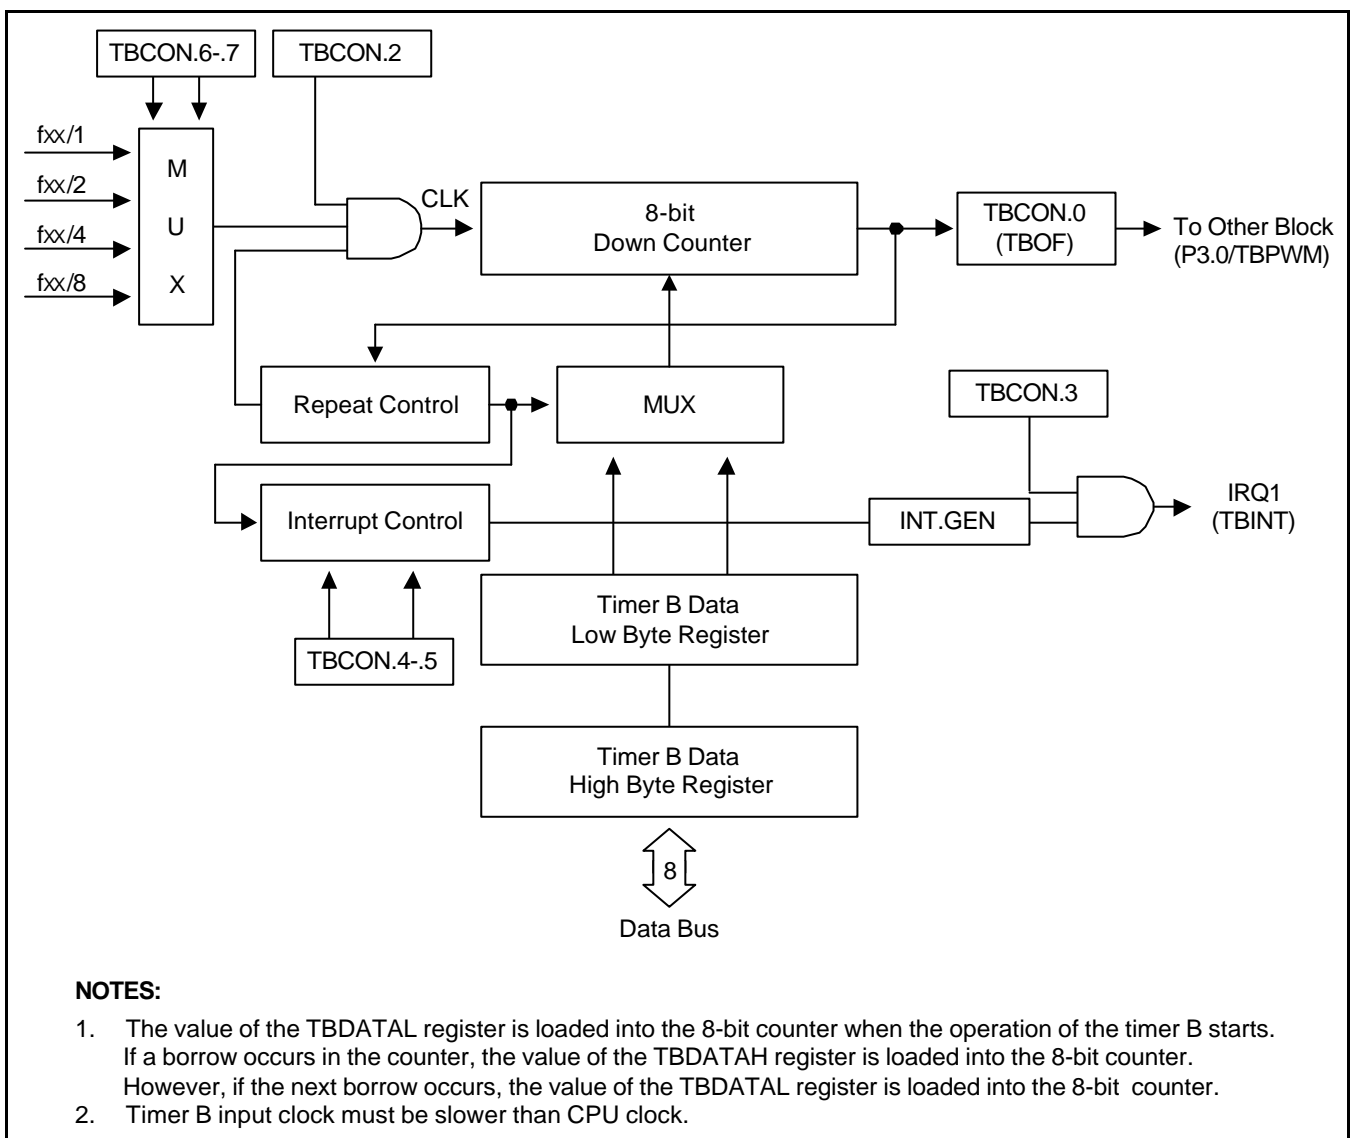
TBCON.6-.7

TBCON.2

fxx/1

fxx/2

fxx/4

fxx/8

M
U
X

CLK

8-bit
Down Counter

TBCON.0
(TBOF)

To Other Block
(P3.0/TBPWM)

Repeat Control

MUX

TBCON.3

Interrupt Control

INT.GEN

IRQ1
(TBINT)

TBCON.4-.5

Timer B Data
Low Byte Register

Timer B Data
High Byte Register

8

Data Bus

NOTES:

1. The value of the TBDATAL register is loaded into the 8-bit counter when the operation of the timer B starts. If a borrow occurs in the counter, the value of the TBDATAH register is loaded into the 8-bit counter. However, if the next borrow occurs, the value of the TBDATAL register is loaded into the 8-bit counter.
2. Timer B input clock must be slower than CPU clock.